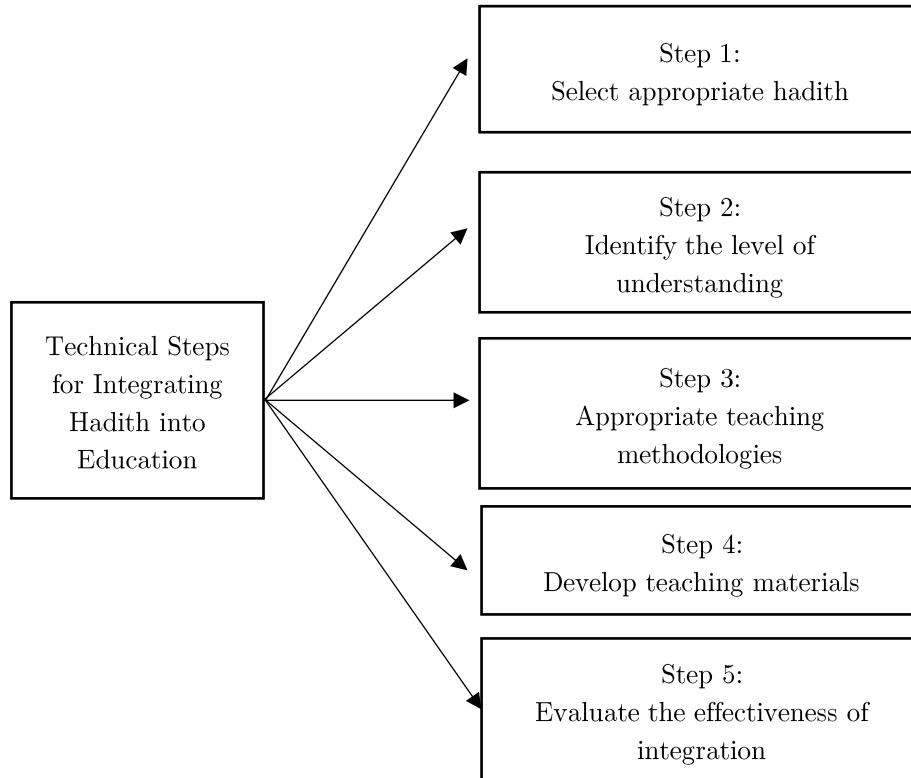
Technical Steps for Integrating Hadith into Education

Step 1:
Select appropriate hadith

Step 2:
Identify the level of understanding

Step 3:
Appropriate teaching methodologies

Step 4:
Develop teaching materials

Step 5:
Evaluate the effectiveness of integration